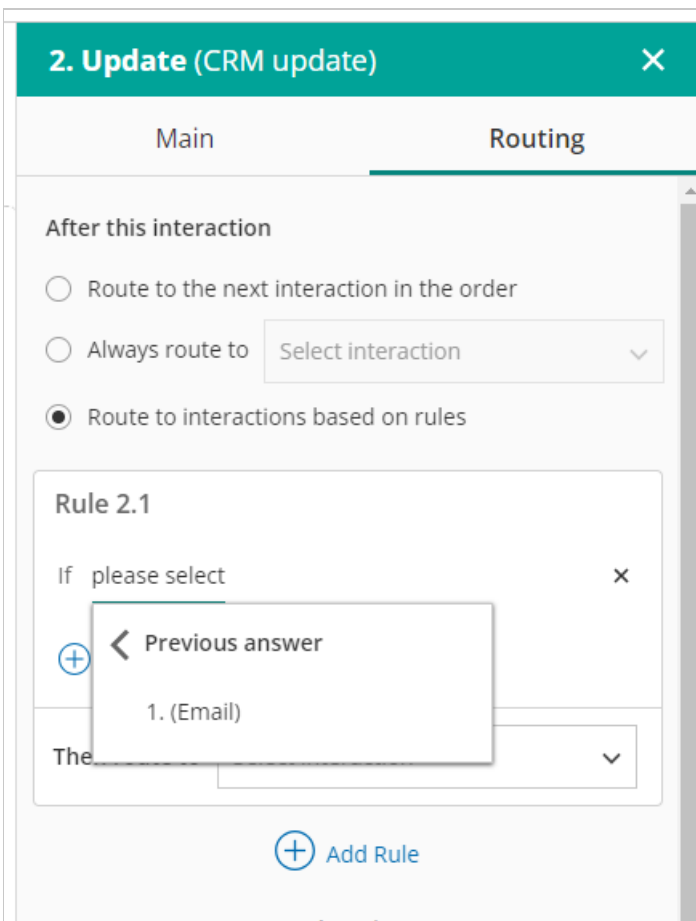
2. Update (CRM update)

×

Main

Routing

After this interaction

Route to the next interaction in the order

Always route to

Select interaction

Route to interactions based on rules

Rule 2.1

If please select

×

Previous answer

1. (Email)

The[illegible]

Add Rule